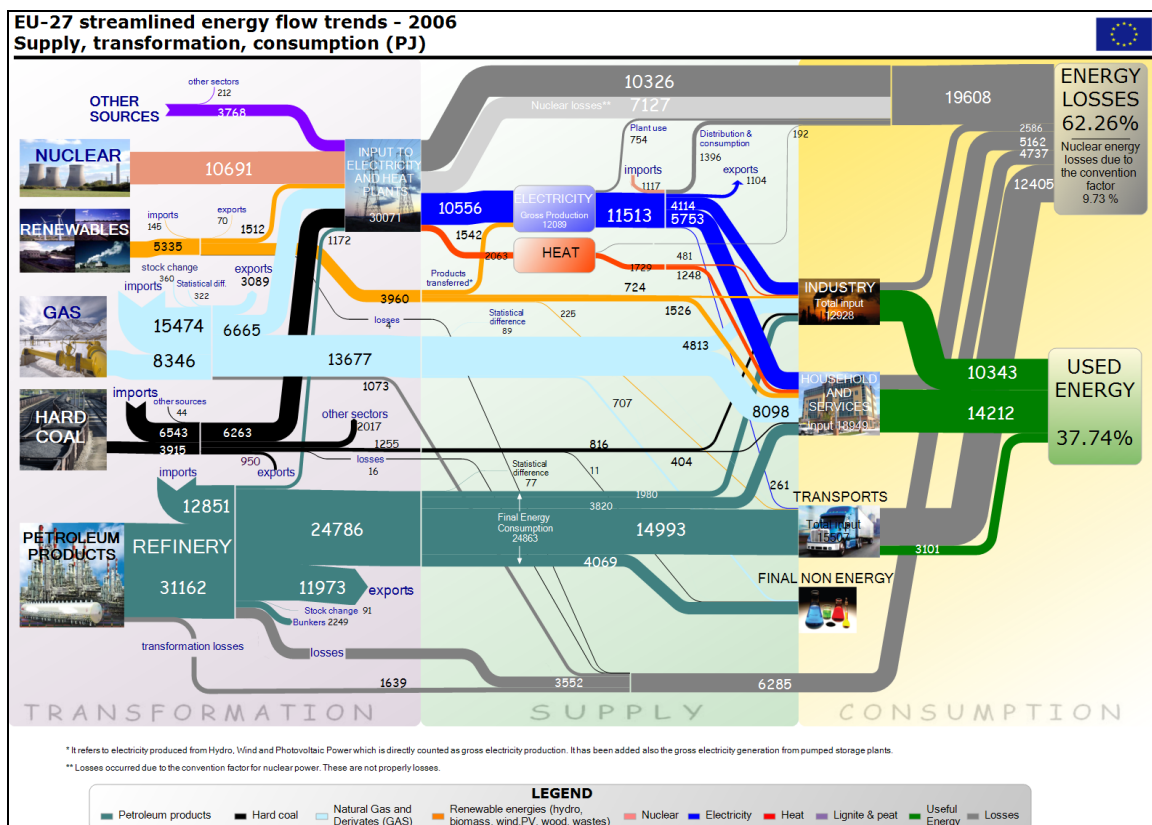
EU-27 streamlined energy flow trends - 2006
Supply, transformation, consumption (PJ)

OTHER SOURCES
other sectors
212
3768

NUCLEAR
10691

RENEWABLES
imports
145
exports
70
1512
5335
stock change
360
Statistical diff.
322
exports
3089

GAS
imports
15474
6665
8346
13677

HARD COAL
imports
other sources
44
6543
6263
3915
other sectors
2017
1255
950
exports
losses
16
1073

PETROLEUM PRODUCTS
imports
12851
REFINERY
31162
24786
11973
exports
Stock change 91
Bunkers 2249
transformation losses
losses
1639

INPUT TO ELECTRICITY AND HEAT PLANTS
30071
1172
10326
Nuclear losses**
7127
19608
10556
ELECTRICITY
Gross Production
12089
11513
Plant use
754
imports
1117
Distribution & consumption
1396
192
4114
5753
exports
1104
1542
2063
HEAT
481
1729
1248
Products transferred*
724
3960
losses
4
Statistical difference
89
225
1526
4813
707
816
404
11
Statistical difference
77
1980
3820
Final Energy Consumption
24863
14993
4069
3552
6285
8098
261

ENERGY LOSSES
62.26%
Nuclear energy losses due to the convention factor
9.73 %
2586
5162
4737
12405

INDUSTRY
Total input
12928
HOUSEHOLD AND SERVICES
Input 18949
TRANSPORTS
Total input
15507
FINAL NON ENERGY
10343
14212
3101

USED ENERGY
37.74%

TRANSFORMATION
SUPPLY
CONSUMPTION

* It refers to electricity produced from Hydro, Wind and Photovoltaic Power which is directly counted as gross electricity production. It has been added also the gross electricity generation from pumped storage plants.
** Losses occurred due to the convention factor for nuclear power. These are not properly losses.

LEGEND
Petroleum products
Hard coal
Natural Gas and Derivates (GAS)
Renewable energies (hydro, biomass, wind,PV, wood, wastes)
Nuclear
Electricity
Heat
Lignite & peat
Useful Energy
Losses